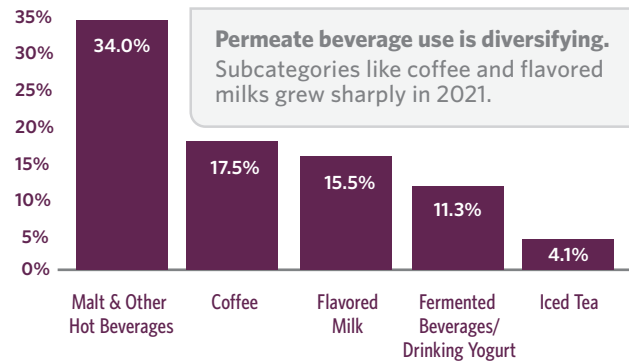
35%
30%
25%
20%
15%
10%
5%
0%

Permeate beverage use is diversifying.
Subcategories like coffee and flavored milks grew sharply in 2021.

34.0%
17.5%
15.5%
11.3%
4.1%

Malt & Other Hot Beverages
Coffee
Flavored Milk
Fermented Beverages/ Drinking Yogurt
Iced Tea